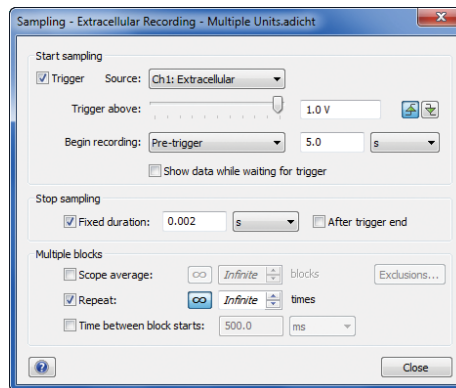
Sampling - Extracellular Recording - Multiple Units.adicht

Start sampling

Trigger Source: Ch1: Extracellular

Trigger above: 1.0 V

Begin recording: Pre-trigger 5.0 s

Show data while waiting for trigger

Stop sampling

Fixed duration: 0.002 s After trigger end

Multiple blocks

Scope average: Infinite blocks Exclusions...

Repeat: Infinite times

Time between block starts: 500.0 ms

Close